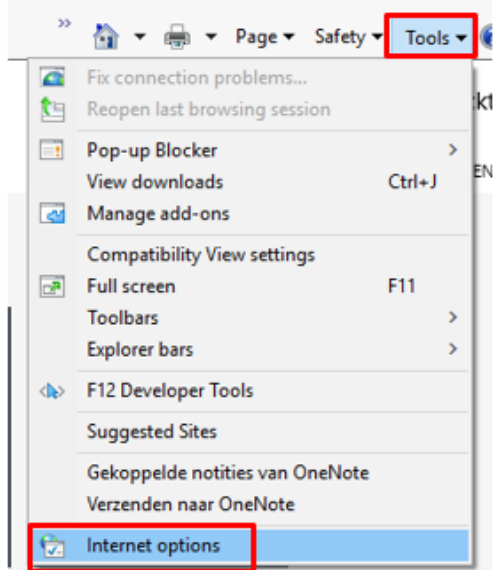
» Page ▾ Safety ▾ Tools ▾

Fix connection problems...
Reopen last browsing session

Pop-up Blocker >
View downloads Ctrl+J
Manage add-ons

Compatibility View settings
Full screen F11
Toolbars >
Explorer bars >

F12 Developer Tools

Suggested Sites

Gekoppelde notities van OneNote
Verzenden naar OneNote

Internet options

kt
EN